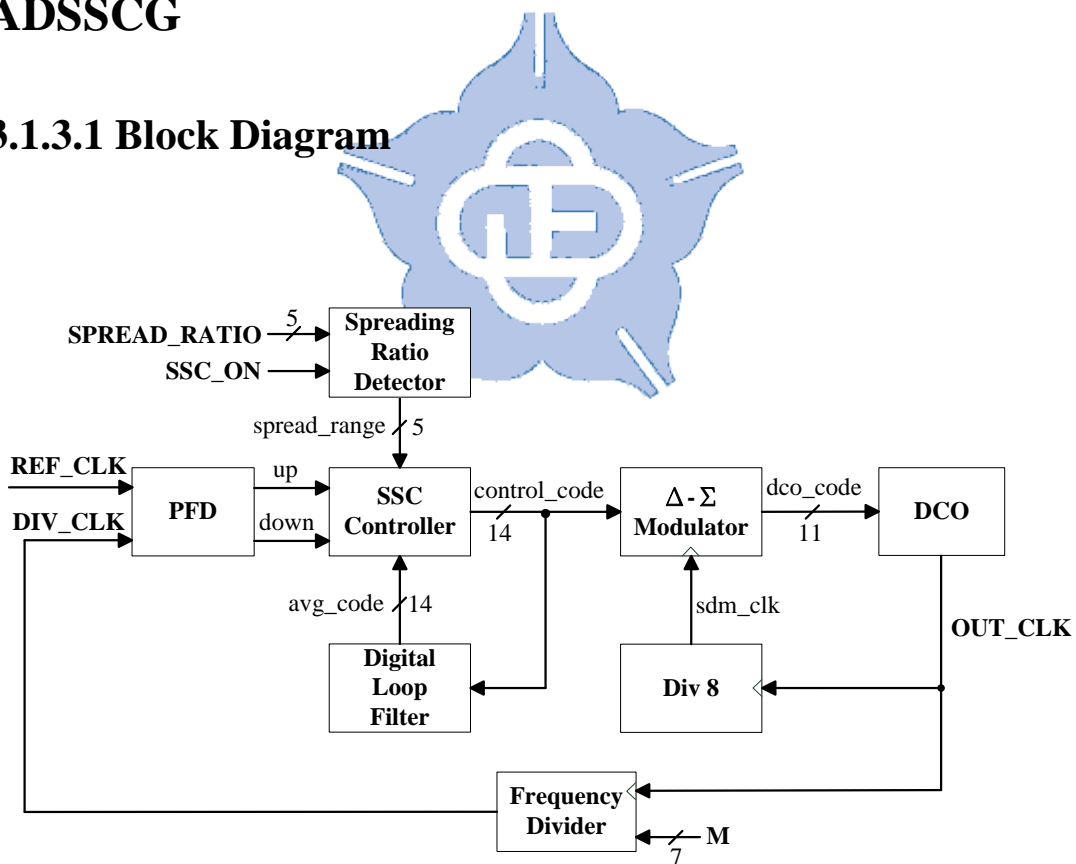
ADSSCG

3.1.3.1 Block Diagram

SPREAD_RATIO 5
SSC_ON
Spreading Ratio Detector
spread_range 5
REF_CLK
DIV_CLK
PFD
up
down
SSC Controller
control_code
14
$\Delta$ - $\Sigma$ Modulator
dco_code
11
DCO
avg_code 14
sdm_clk
OUT_CLK
Digital Loop Filter
Div 8
Frequency Divider
M
7